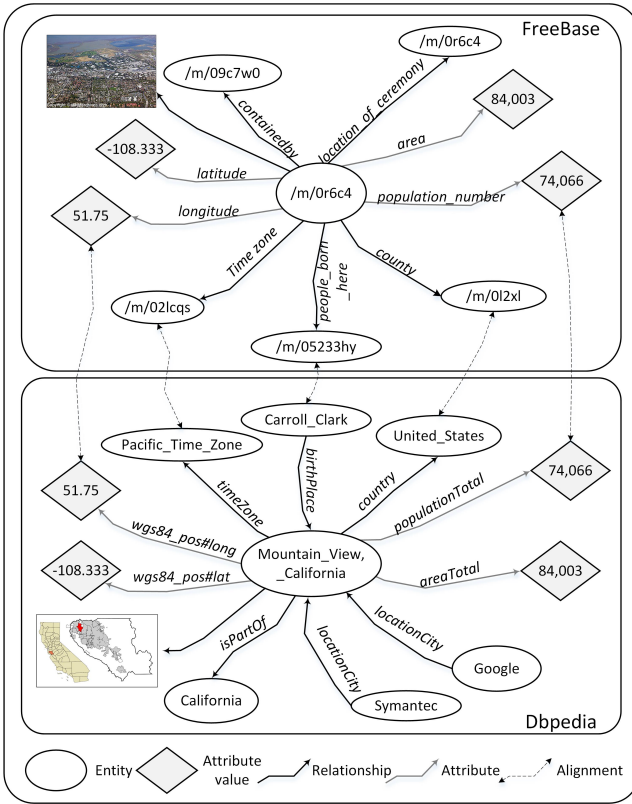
FreeBase

/m/0r6c4
/m/09c7w0
containedby
location_of_ceremony
/m/0r6c4
84,003
area
-108.333
latitude
population_number
74,066
51.75
longitude
Time zone
people_born_here
county
/m/02lcqs
/m/0l2xl
/m/05233hy

Carroll_Clark
Pacific_Time_Zone
United_States
birthPlace
country
74,066
timeZone
populationTotal
51.75
wgs84_pos#long
Mountain_View,
_California
-108.333
wgs84_pos#lat
areaTotal
84,003
locationCity
isPartOf
locationCity
Google
California
Symantec
Dbpedia

Entity
Attribute value
Relationship
Attribute
Alignment